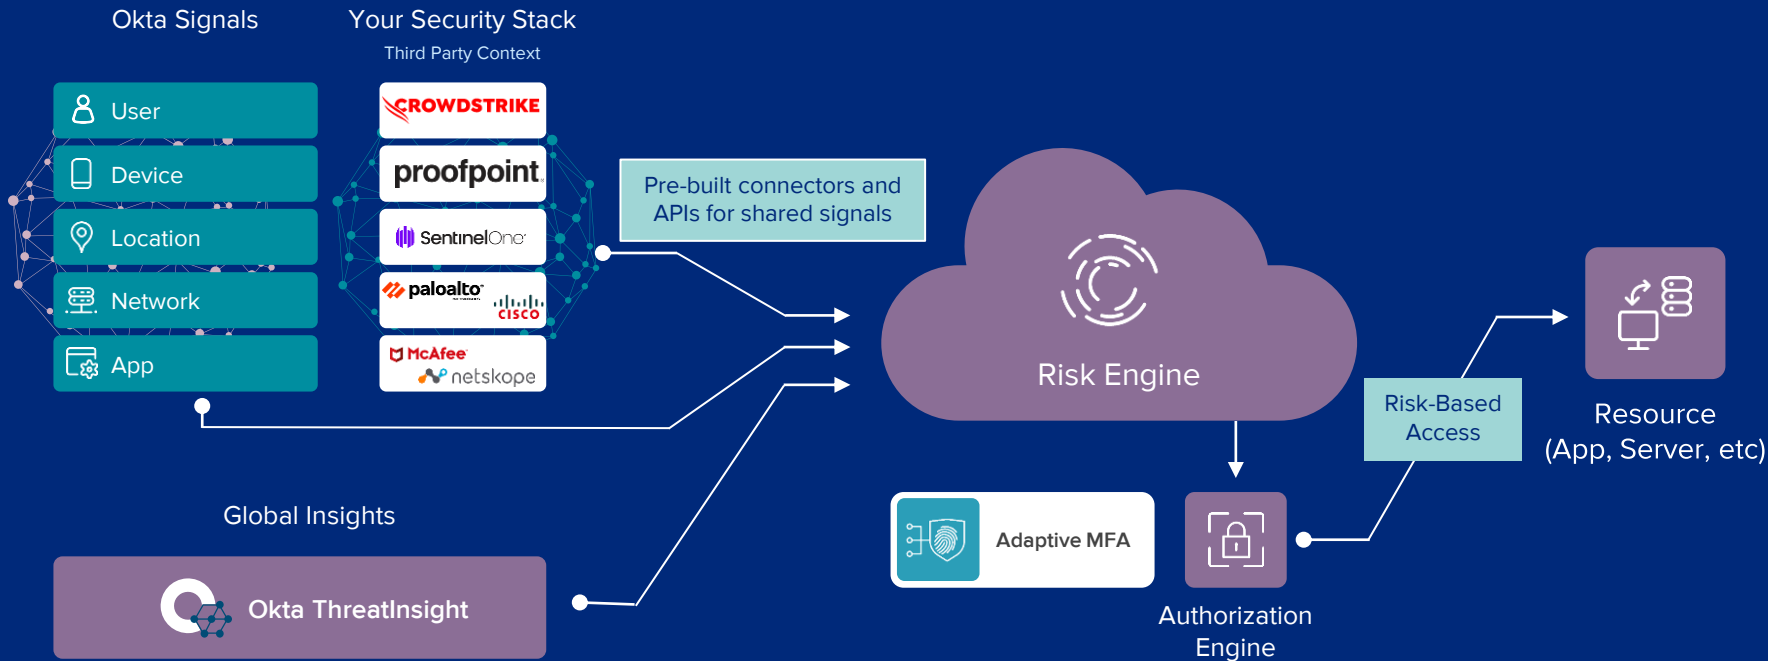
Okta Signals

Your Security Stack
Third Party Context

User
Device
Location
Network
App

CROWDSTRIKE
proofpoint.
SentinelOne
paloalto
cisco
McAfee
netskope

Pre-built connectors and APIs for shared signals

Risk Engine

Risk-Based Access

Resource (App, Server, etc)

Global Insights

Okta ThreatInsight

Adaptive MFA

Authorization Engine